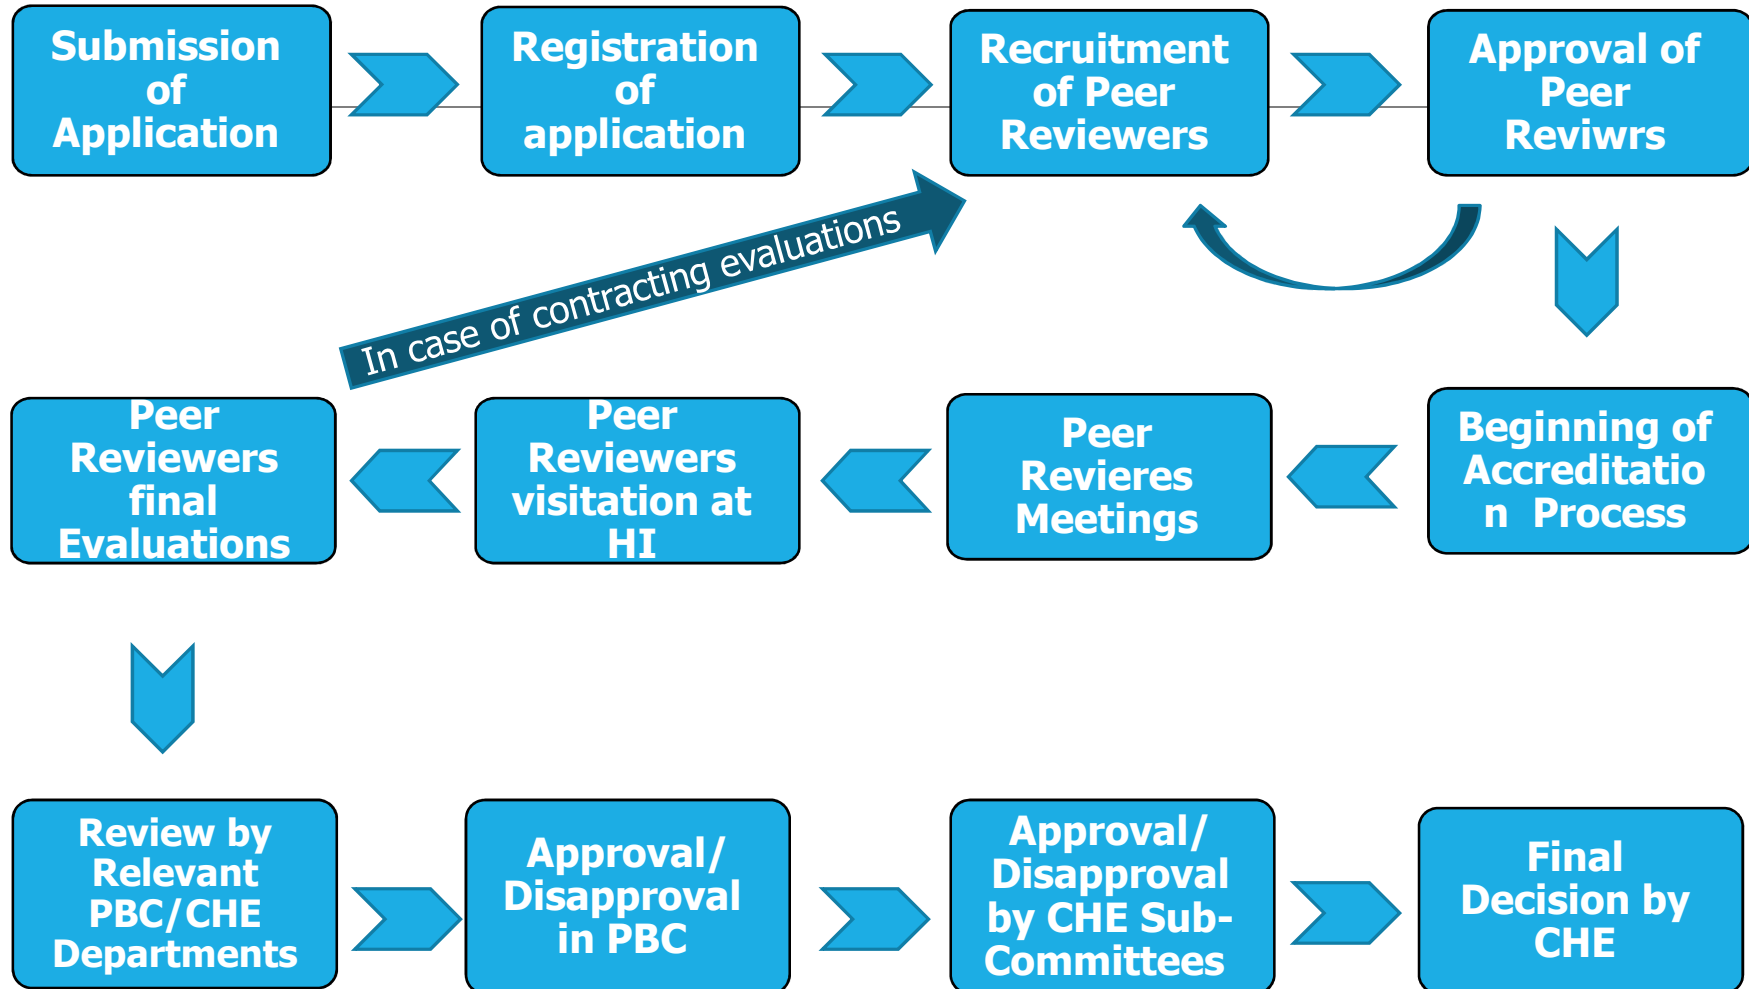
Submission of Application

Registration of application

Recruitment of Peer Reviewers

Approval of Peer Reviwrs

In case of contracting evaluations

Beginning of Accreditatio n Process

Peer Revieres Meetings

Peer Reviewers visitation at HI

Peer Reviewers final Evaluations

Review by Relevant PBC/CHE Departments

Approval/ Disapproval in PBC

Approval/ Disapproval by CHE Sub-Committees

Final Decision by CHE